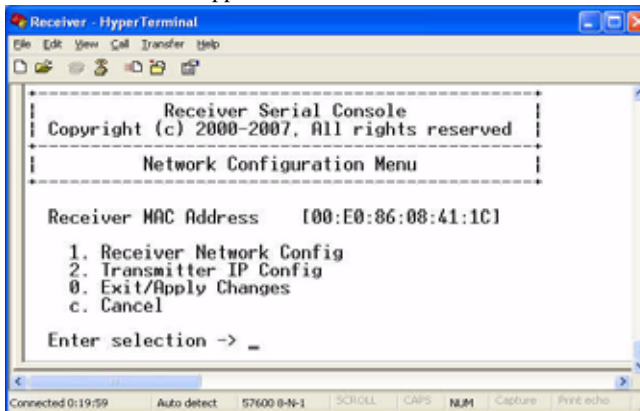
Receiver - HyperTerminal

File Edit View Call Transfer Help

Receiver Serial Console
Copyright (c) 2000-2007, All rights reserved

Network Configuration Menu

Receiver MAC Address [00:E0:86:08:41:1C]

1. Receiver Network Config
2. Transmitter IP Config
0. Exit/Apply Changes
c. Cancel

Enter selection -> _

Connected 0:19:59 Auto detect 57600 8-N-1 SCROLL CAPS NUM Capture Print echo